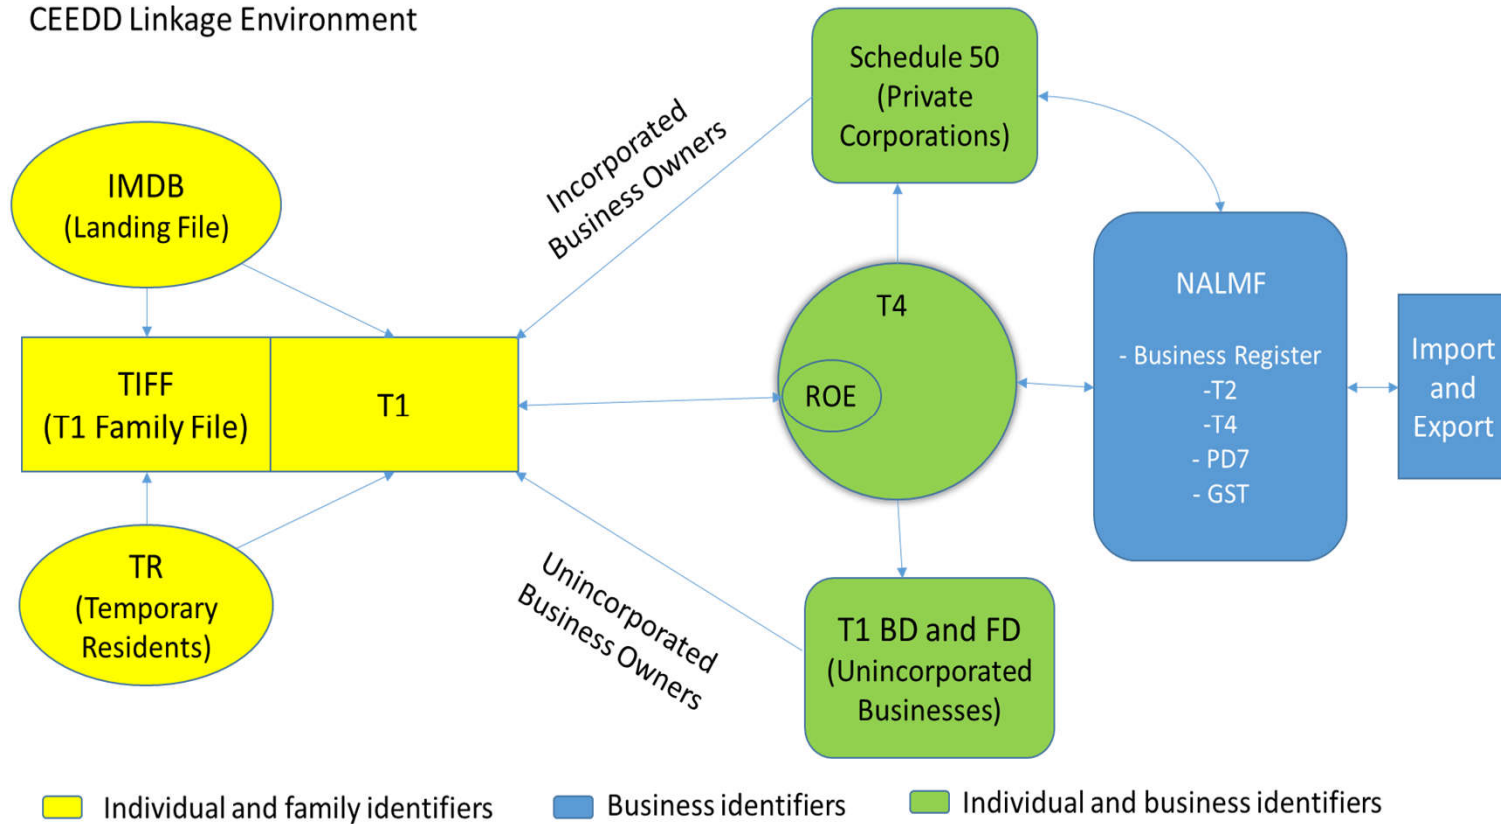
CEEDD Linkage Environment

IMDB
(Landing File)

TIFF
(T1 Family File)

T1

TR
(Temporary Residents)

Incorporated Business Owners

Schedule 50
(Private Corporations)

T4

ROE

Unincorporated Business Owners

T1 BD and FD
(Unincorporated Businesses)

NALMF

- Business Register
-T2
-T4
- PD7
- GST

Import and Export

Individual and family identifiers

Business identifiers

Individual and business identifiers